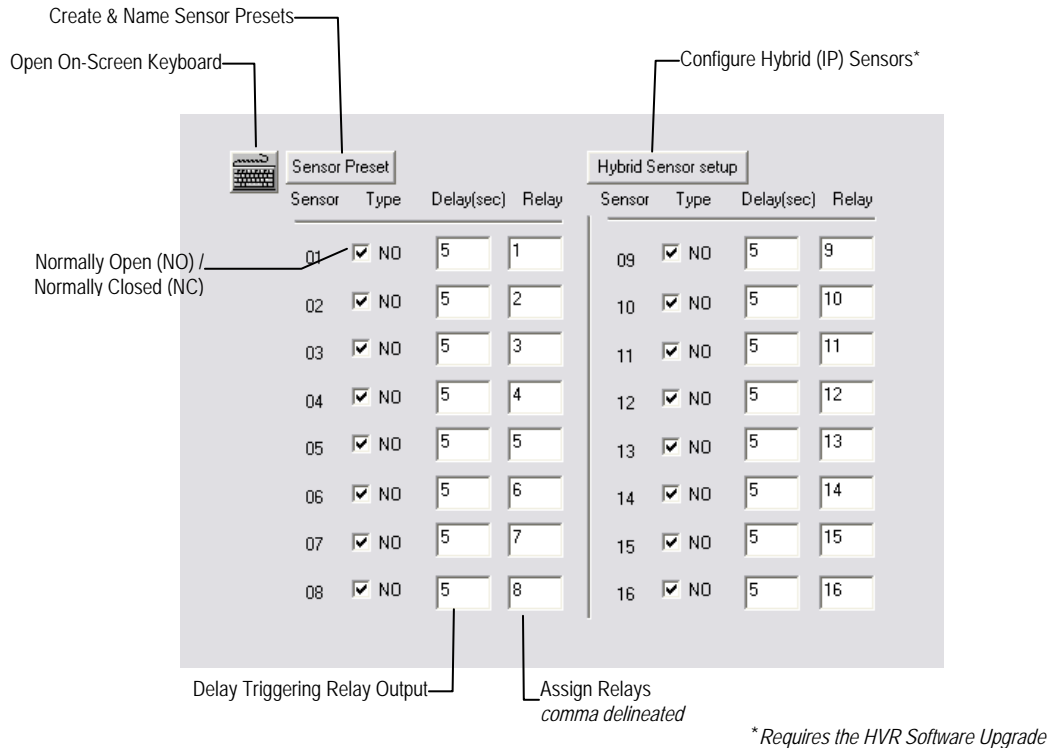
Create & Name Sensor Presets

Open On-Screen Keyboard

Configure Hybrid (IP) Sensors*

Sensor Preset

Hybrid Sensor setup

| Sensor | Type | Delay(sec) | Relay |
|---|---|---|---|
| 01 | ☑ NO | 5 | 1 |
| 02 | ☑ NO | 5 | 2 |
| 03 | ☑ NO | 5 | 3 |
| 04 | ☑ NO | 5 | 4 |
| 05 | ☑ NO | 5 | 5 |
| 06 | ☑ NO | 5 | 6 |
| 07 | ☑ NO | 5 | 7 |
| 08 | ☑ NO | 5 | 8 |

| Sensor | Type | Delay(sec) | Relay |
|---|---|---|---|
| 09 | ☑ NO | 5 | 9 |
| 10 | ☑ NO | 5 | 10 |
| 11 | ☑ NO | 5 | 11 |
| 12 | ☑ NO | 5 | 12 |
| 13 | ☑ NO | 5 | 13 |
| 14 | ☑ NO | 5 | 14 |
| 15 | ☑ NO | 5 | 15 |
| 16 | ☑ NO | 5 | 16 |

Normally Open (NO) / Normally Closed (NC)

Delay Triggering Relay Output

Assign Relays
comma delineated

*Requires the HVR Software Upgrade